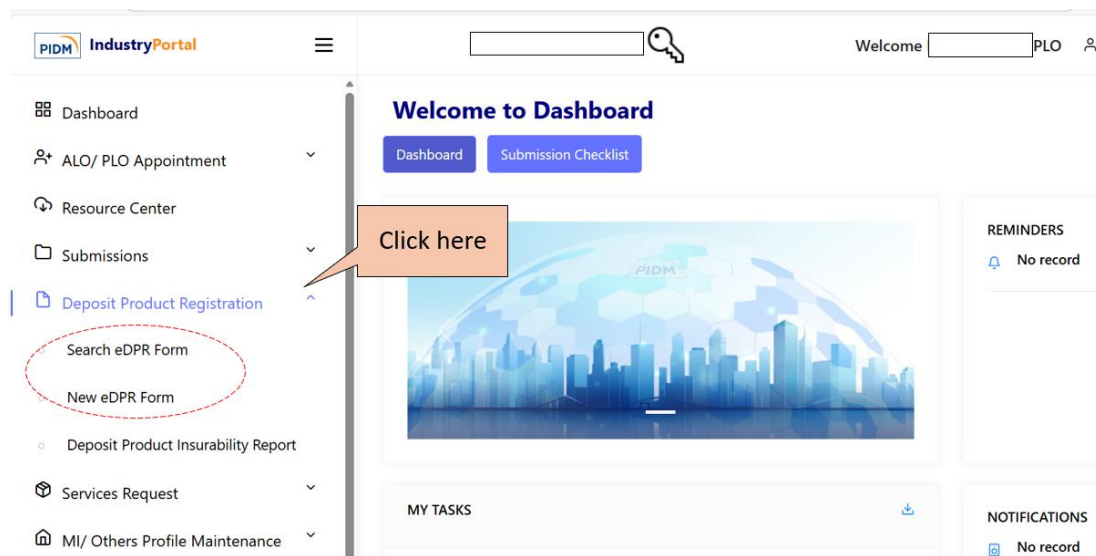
PIDM IndustryPortal

Welcome PLO

Dashboard

ALO/ PLO Appointment

Resource Center

Submissions

Deposit Product Registration

Search eDPR Form

New eDPR Form

Deposit Product Insurability Report

Services Request

MI/ Others Profile Maintenance

Welcome to Dashboard

Dashboard

Submission Checklist

Click here

PIDM

REMINDERS

No record

MY TASKS

NOTIFICATIONS

No record